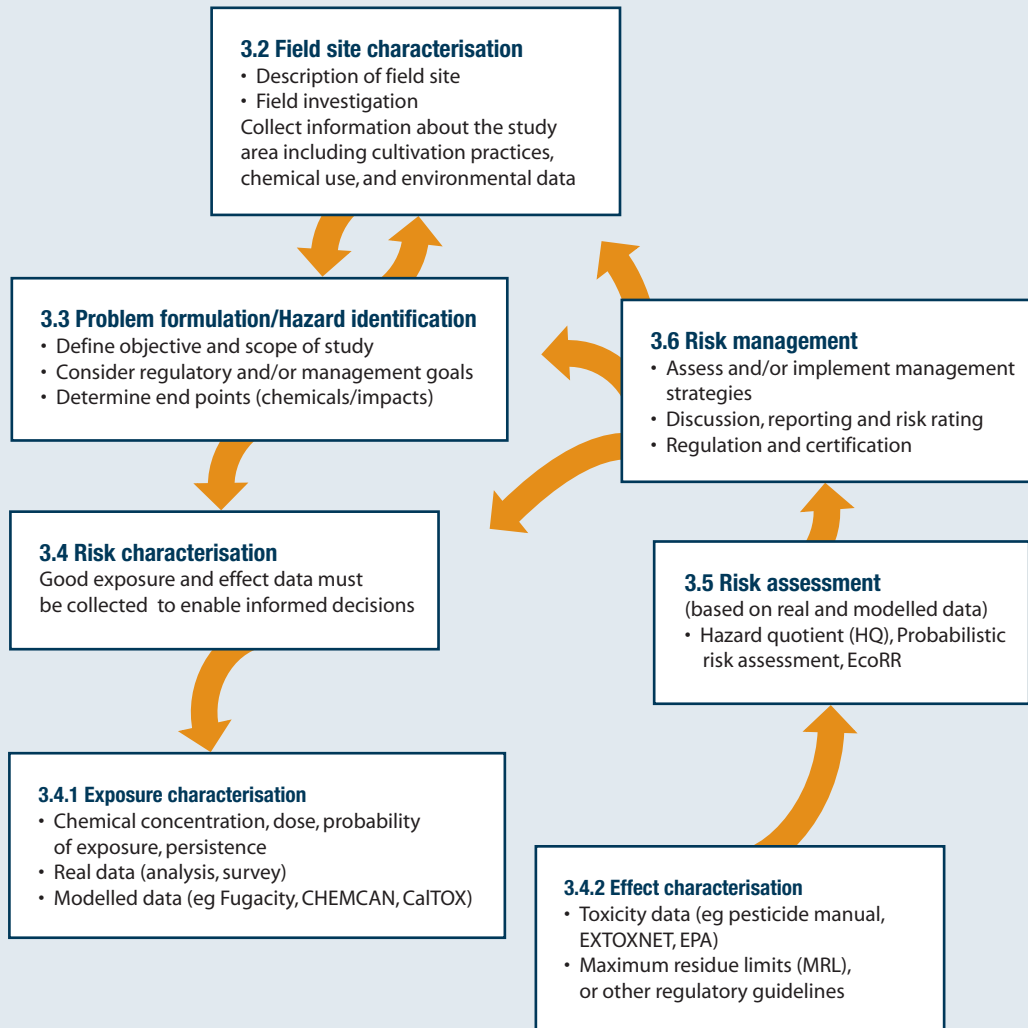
3.2 Field site characterisation
• Description of field site
• Field investigation
Collect information about the study area including cultivation practices, chemical use, and environmental data

3.3 Problem formulation/Hazard identification
• Define objective and scope of study
• Consider regulatory and/or management goals
• Determine end points (chemicals/impacts)

3.6 Risk management
• Assess and/or implement management strategies
• Discussion, reporting and risk rating
• Regulation and certification

3.4 Risk characterisation
Good exposure and effect data must be collected to enable informed decisions

3.5 Risk assessment
(based on real and modelled data)
• Hazard quotient (HQ), Probabilistic risk assessment, EcoRR

3.4.1 Exposure characterisation
• Chemical concentration, dose, probability of exposure, persistence
• Real data (analysis, survey)
• Modelled data (eg Fugacity, CHEMCAN, CalTOX)

3.4.2 Effect characterisation
• Toxicity data (eg pesticide manual, EXTOXNET, EPA)
• Maximum residue limits (MRL), or other regulatory guidelines